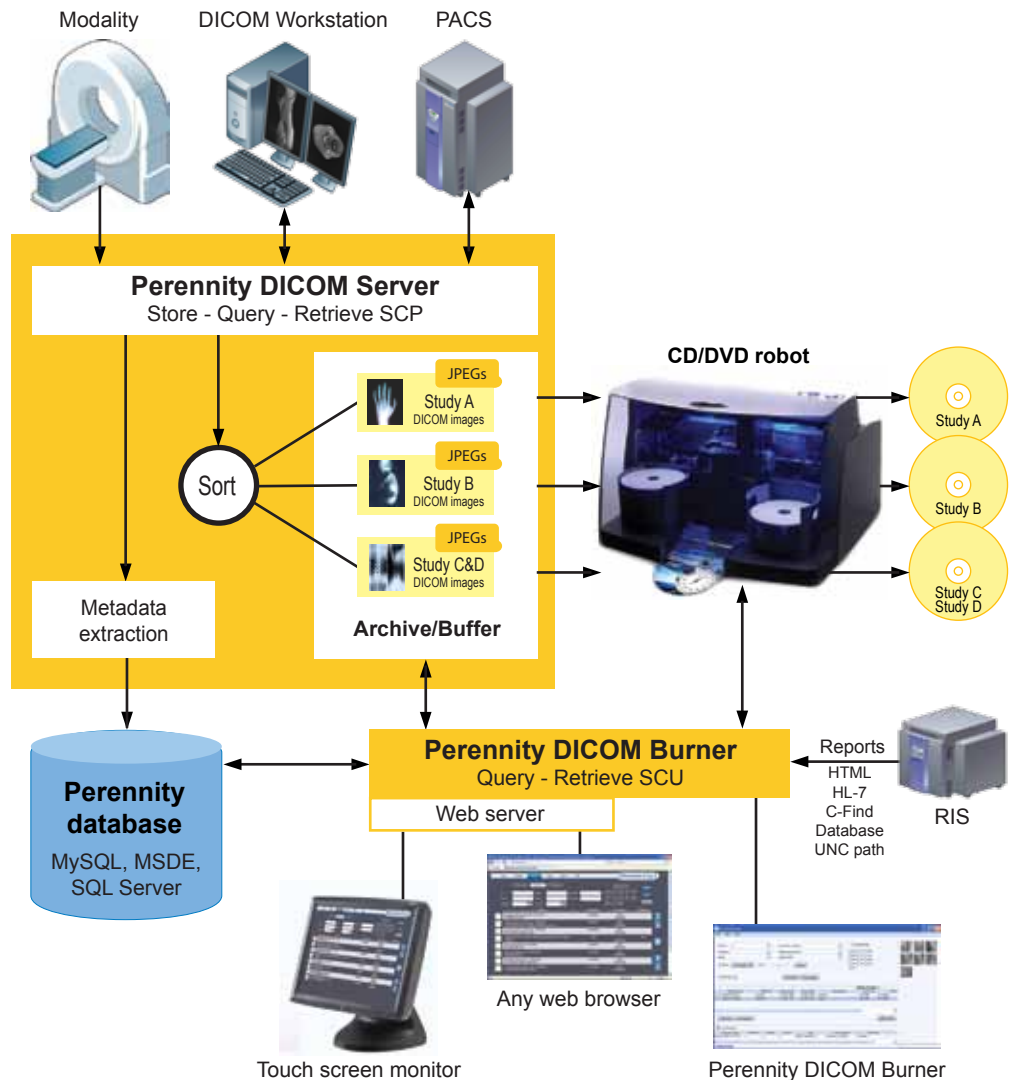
Modality

DICOM Workstation

PACS

Perennity DICOM Server
Store - Query - Retrieve SCP

Sort

JPEGs
Study A
DICOM images

JPEGs
Study B
DICOM images

JPEGs
Study C&D
DICOM images

Archive/Buffer

Metadata extraction

CD/DVD robot

Study A

Study B

Study C
Study D

Perennity database
MySQL, MSDE, SQL Server

Perennity DICOM Burner
Query - Retrieve SCU

Web server

Reports
HTML
HL-7
C-Find
Database
UNC path

RIS

Touch screen monitor

Any web browser

Perennity DICOM Burner